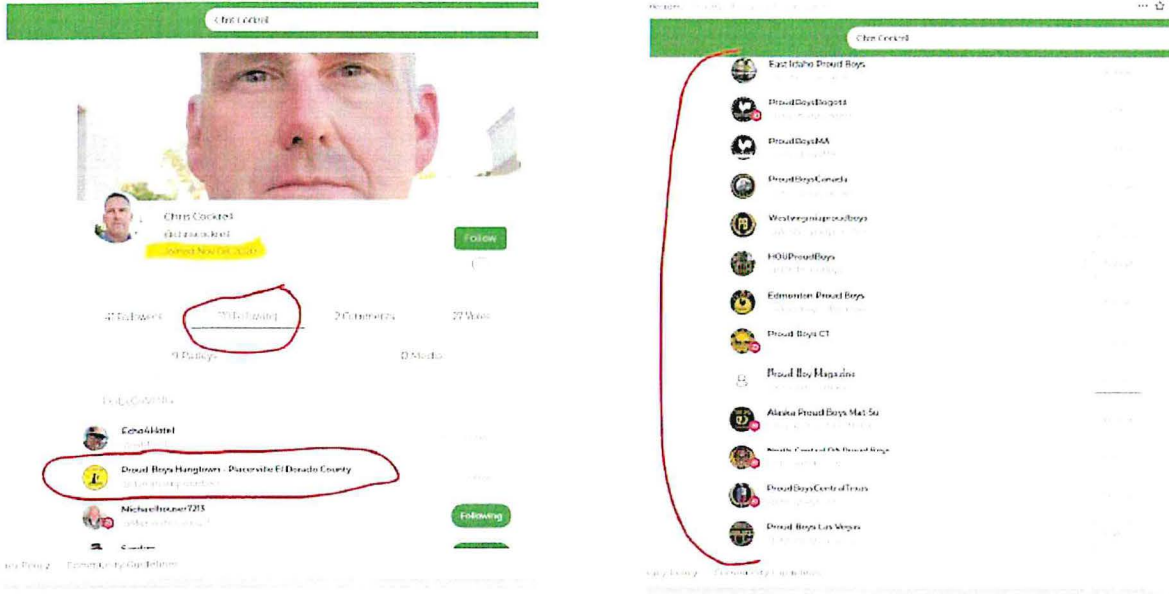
Chris Cockrell

Chris Cockrell
@chriscockrell
Joined Nov 04 2020

Follow

47 Followers
70 Following
2 Comments
27 Votes
9 Replies
0 Media

Followed With

Feza4Hotel

Proud Boys Hangtown - Placerville El Dorado County

Michaelhouser7213

Following

Following

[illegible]

Privacy Policy Community Guidelines

Chris Cockrell

East Idaho Proud Boys
ProudBoysBogota
ProudBoysMA
ProudBoysCanada
Westvirginiaproudboys
HOUProudBoys
Edmonton Proud Boys
Proud Boys CT
Proud Boy Magazine
Alaska Proud Boys Mat-Su
North Central OK Proud Boys
ProudBoysCentralTexas
Proud Boys Las Vegas

Privacy Policy Community Guidelines